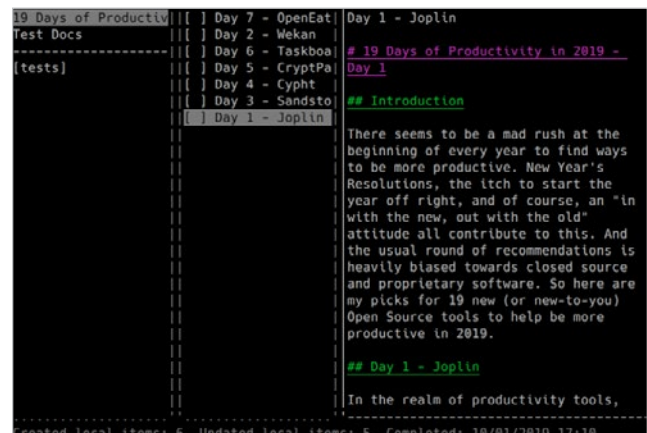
19 Days of Productiv
Test Docs
--------------------
[tests]

[ ] Day 7 - OpenEat
[ ] Day 2 - Wekan
[ ] Day 6 - Taskboa
[ ] Day 5 - CryptPa
[ ] Day 4 - Cypht
[ ] Day 3 - Sandsto
[ ] Day 1 - Joplin

Day 1 - Joplin

# 19 Days of Productivity in 2019 - Day 1

## Introduction

There seems to be a mad rush at the beginning of every year to find ways to be more productive. New Year's Resolutions, the itch to start the year off right, and of course, an "in with the new, out with the old" attitude all contribute to this. And the usual round of recommendations is heavily biased towards closed source and proprietary software. So here are my picks for 19 new (or new-to-you) Open Source tools to help be more productive in 2019.

## Day 1 - Joplin

In the realm of productivity tools,

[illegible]